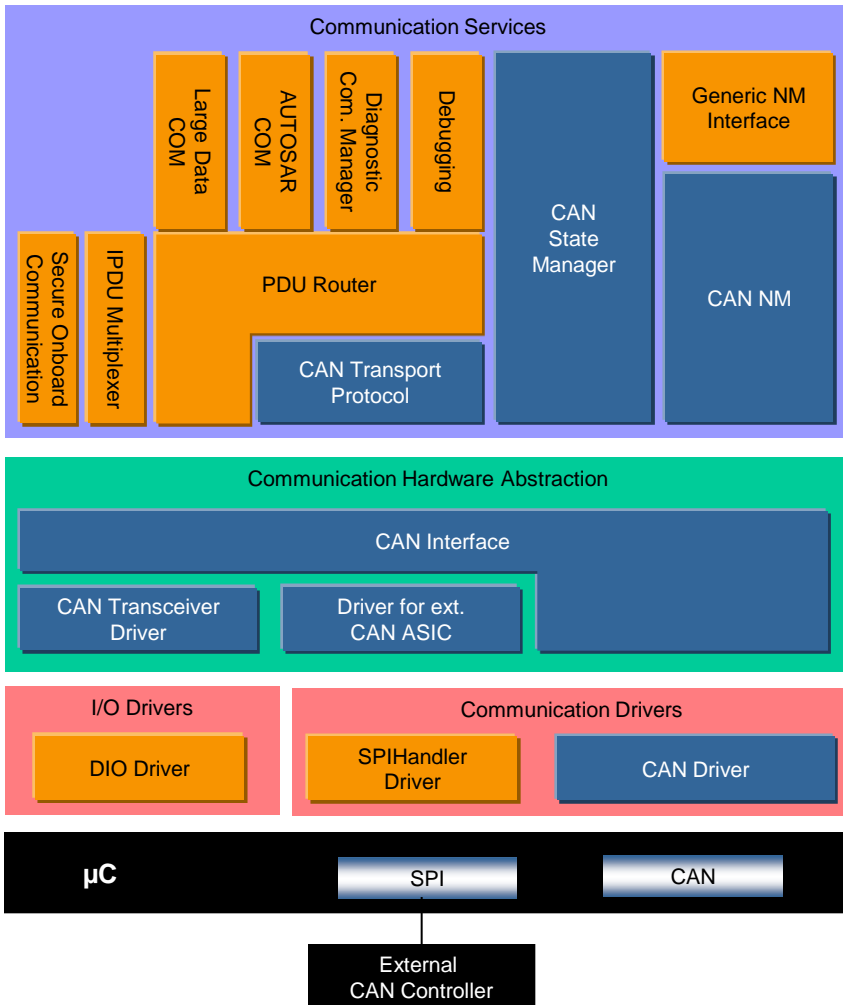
Communication Services

Large Data COM

AUTOSAR COM

Diagnostic Com. Manager

Debugging

CAN State Manager

Generic NM Interface

CAN NM

Secure Onboard Communication

IPDU Multiplexer

PDU Router

CAN Transport Protocol

Communication Hardware Abstraction

CAN Interface

CAN Transceiver Driver

Driver for ext. CAN ASIC

I/O Drivers

DIO Driver

Communication Drivers

SPIHandler Driver

CAN Driver

µC

SPI

CAN

External CAN Controller